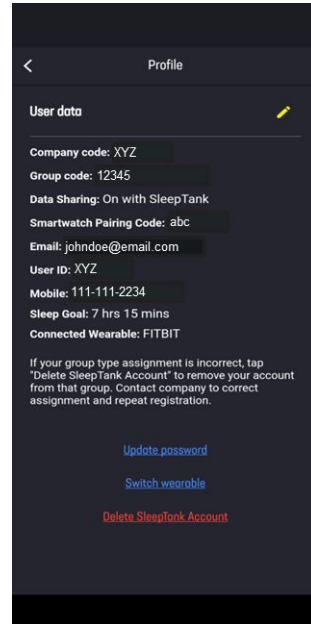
Profile

User data

Company code: XYZ
Group code: 12345
Data Sharing: On with SleepTank
Smartwatch Pairing Code: abc
Email: johndoe@email.com
User ID: XYZ
Mobile: 111-111-2234
Sleep Goal: 7 hrs 15 mins
Connected Wearable: FITBIT

If your group type assignment is incorrect, tap "Delete SleepTank Account" to remove your account from that group. Contact company to correct assignment and repeat registration.

Update password

Switch wearable

Delete SleepTank Account